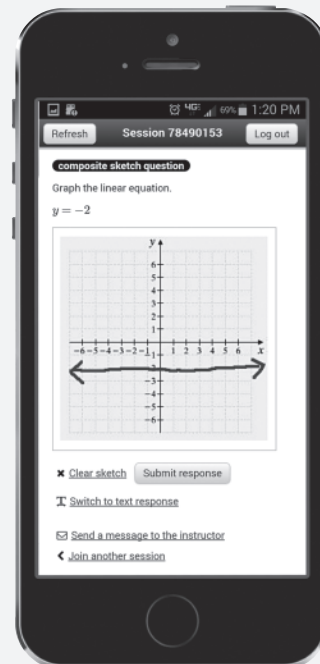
4G 69% 1:20 PM

Refresh

Session 78490153

Log out

composite sketch question

Graph the linear equation.

$y = -2$

y

6
5
4
3
2
1
−6 −5 −4 −3 −2 −1
1 2 3 4 5 6
x
−1
−2
−3
−4
−5
−6

✖ Clear sketch

Submit response

Switch to text response

Send a message to the instructor

Join another session